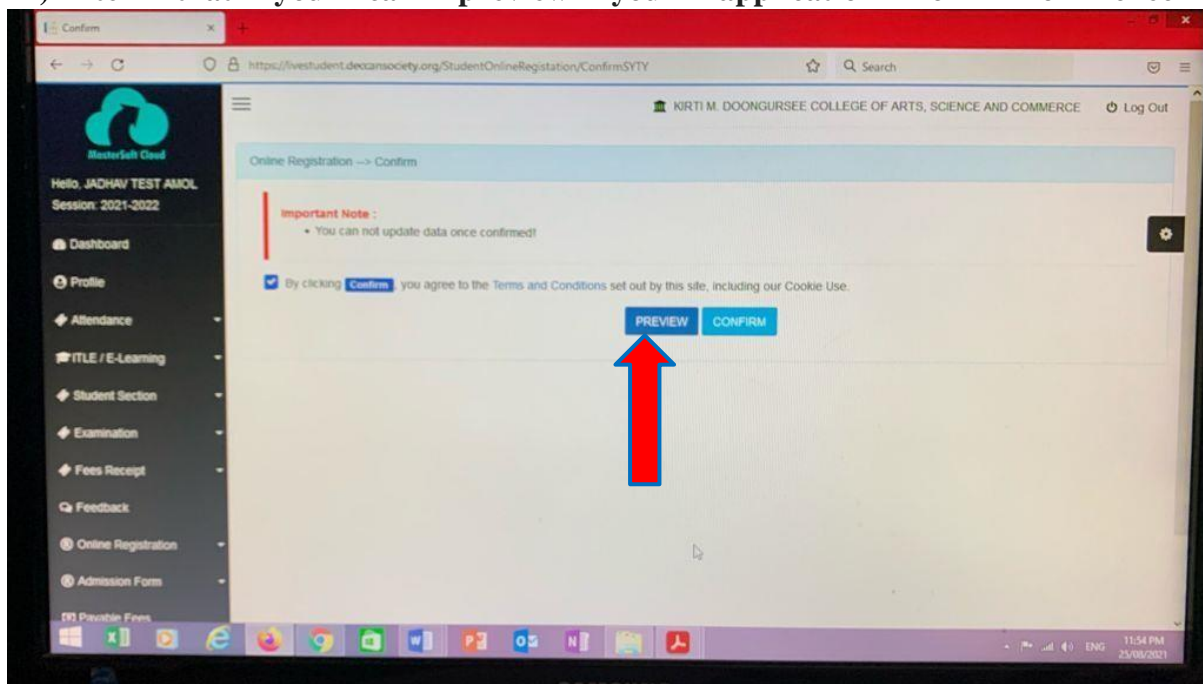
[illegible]

Confirm

https://livestudent.deccansociety.org/StudentOnlineRegistation/ConfirmSYTY

Search

MasterSoft Cloud

Hello, JADHAV TEST AMOL
Session: 2021-2022

Dashboard
Profile
Attendance
ITLE / E-Learning
Student Section
Examination
Fees Receipt
Feedback
Online Registration
Admission Form
Payable Fees

KIRTI M. DOONGURSEE COLLEGE OF ARTS, SCIENCE AND COMMERCE

Log Out

Online Registration --> Confirm

Important Note :
• You can not update data once confirmed!

By clicking Confirm, you agree to the Terms and Conditions set out by this site, including our Cookie Use.

PREVIEW CONFIRM

ENG 11:54 PM 25/08/2021